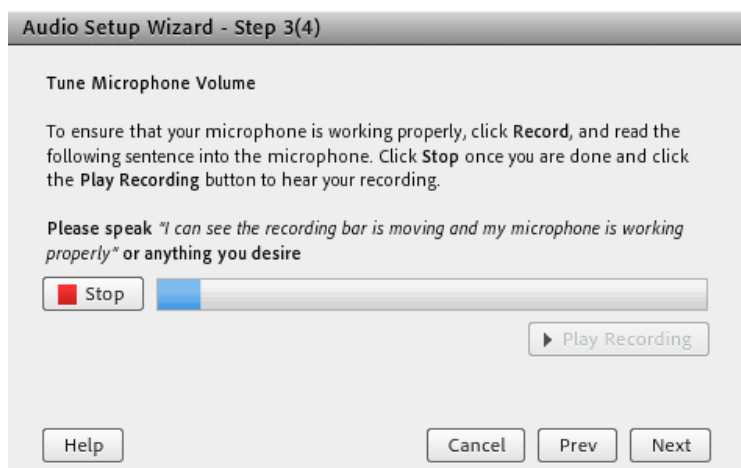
Audio Setup Wizard - Step 3(4)

Tune Microphone Volume

To ensure that your microphone is working properly, click Record, and read the following sentence into the microphone. Click Stop once you are done and click the Play Recording button to hear your recording.

Please speak "I can see the recording bar is moving and my microphone is working properly" or anything you desire

Stop

Play Recording

Help

Cancel

Prev

Next